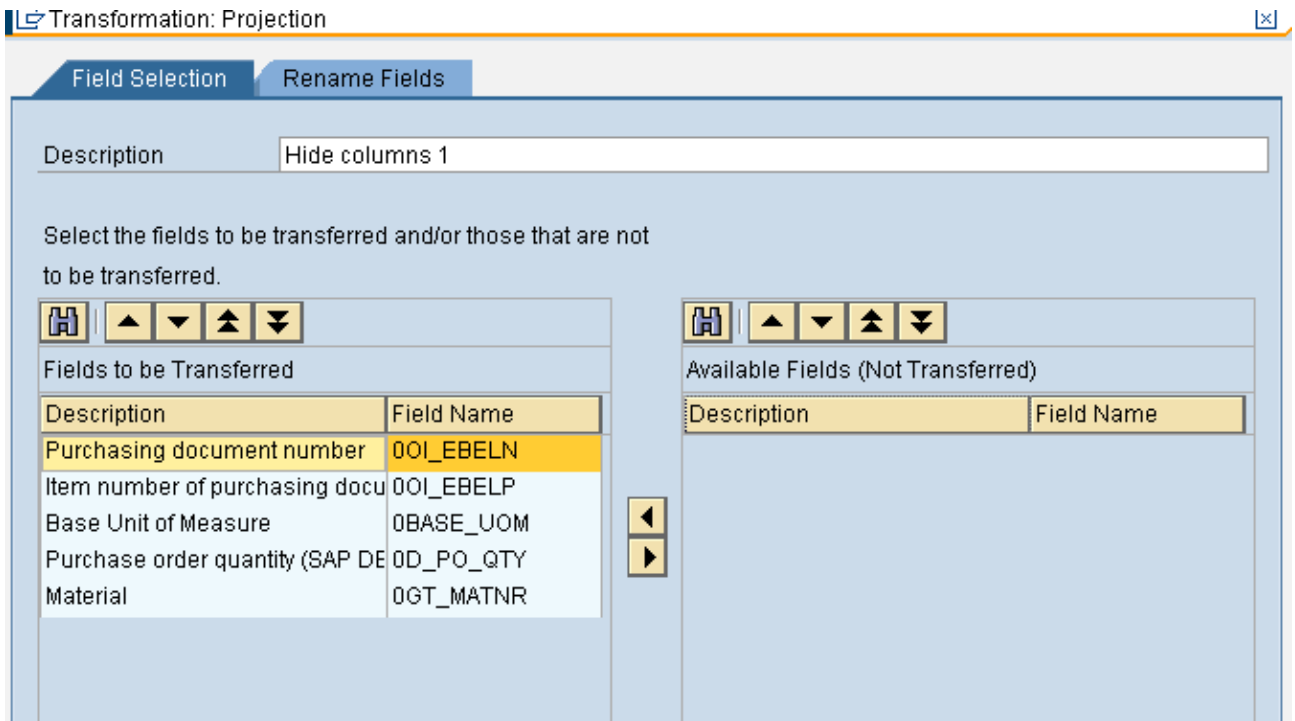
Transformation: Projection

Field Selection | Rename Fields

Description | Hide columns 1

Select the fields to be transferred and/or those that are not to be transferred.

Fields to be Transferred

| Description | Field Name |
|---|---|
| Purchasing document number | 0OI_EBELN |
| Item number of purchasing docu | 0OI_EBELP |
| Base Unit of Measure | 0BASE_UOM |
| Purchase order quantity (SAP DE | 0D_PO_QTY |
| Material | 0GT_MATNR |

Available Fields (Not Transferred)

| Description | Field Name |
|---|---|